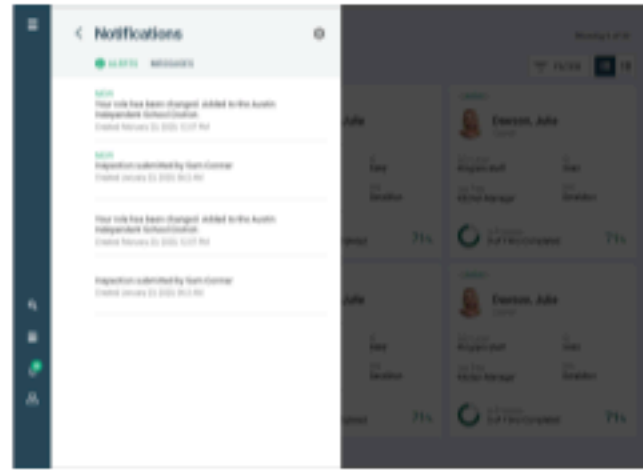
Notifications

ALERTS MESSAGES

NEW
Your role has been changed: added to the Austin Independent School District.
Created February 22 2021 12:37 PM

NEW
Inspection submitted by Sam Conner
Created January 22 2021 10:12 AM

Your role has been changed: added to the Austin Independent School District.
Created February 22 2021 12:37 PM

Inspection submitted by Sam Conner
Created January 22 2021 10:12 AM

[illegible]

FILTER

Dawson, Julie

Julie

71%

71%

Dawson, Julie

Julie

71%

71%